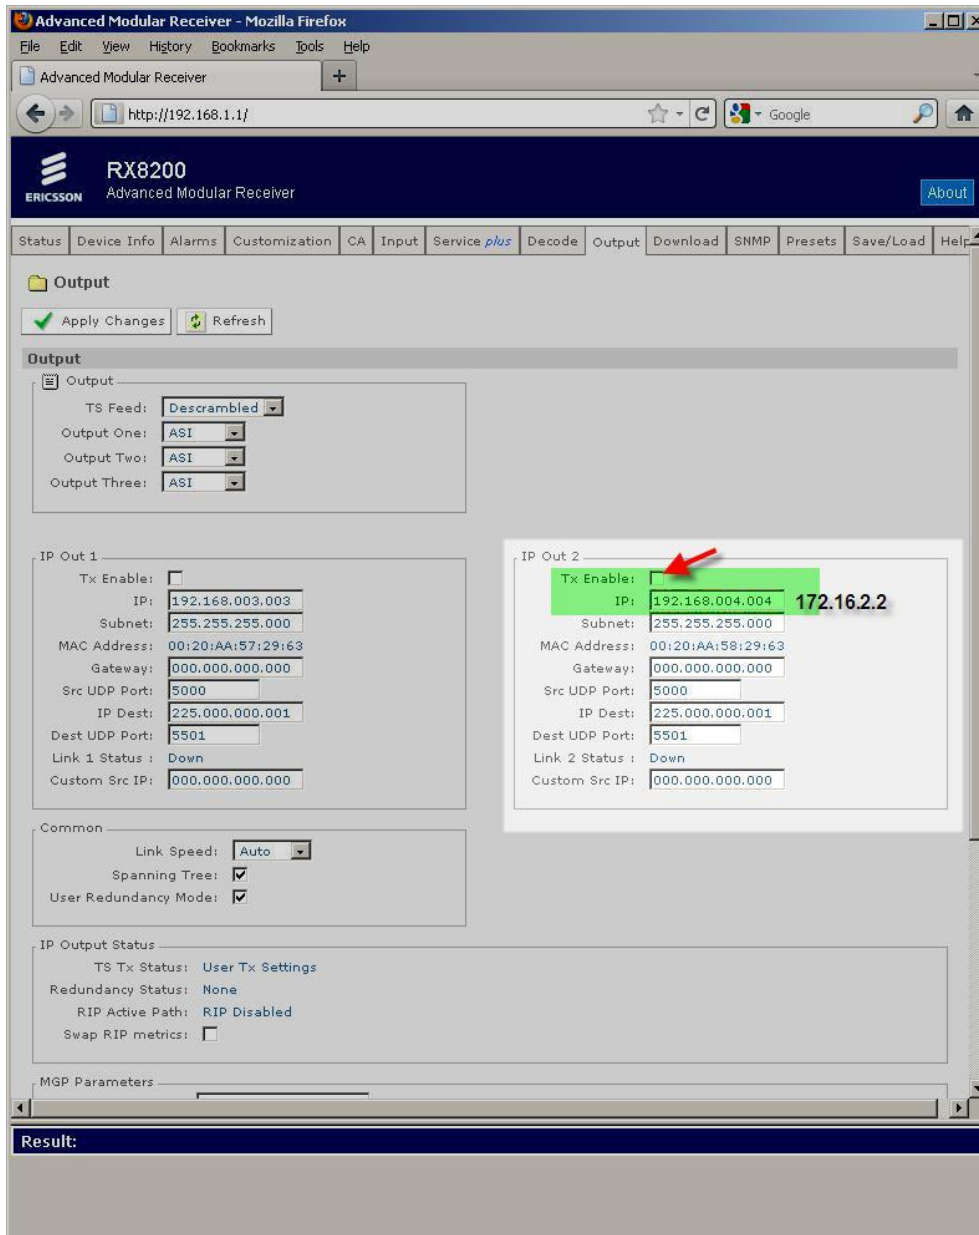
Advanced Modular Receiver - Mozilla Firefox

File Edit View History Bookmarks Tools Help

Advanced Modular Receiver +

http://192.168.1.1/

Google

ERICSSON

RX8200
Advanced Modular Receiver

About

Status | Device Info | Alarms | Customization | CA | Input | Service plus | Decode | Output | Download | SNMP | Presets | Save/Load | Help

Output

Apply Changes  Refresh

Output

Output
TS Feed: Descrambled
Output One: ASI
Output Two: ASI
Output Three: ASI

IP Out 1
Tx Enable:
IP: 192.168.003.003
Subnet: 255.255.255.000
MAC Address: 00:20:AA:57:29:63
Gateway: 000.000.000.000
Src UDP Port: 5000
IP Dest: 225.000.000.001
Dest UDP Port: 5501
Link 1 Status : Down
Custom Src IP: 000.000.000.000

IP Out 2
Tx Enable:
IP: 192.168.004.004 172.16.2.2
Subnet: 255.255.255.000
MAC Address: 00:20:AA:58:29:63
Gateway: 000.000.000.000
Src UDP Port: 5000
IP Dest: 225.000.000.001
Dest UDP Port: 5501
Link 2 Status : Down
Custom Src IP: 000.000.000.000

Common
Link Speed: Auto
Spanning Tree:
User Redundancy Mode:

IP Output Status
TS Tx Status: User Tx Settings
Redundancy Status: None
RIP Active Path: RIP Disabled
Swap RIP metrics:

MGP Parameters

Result: